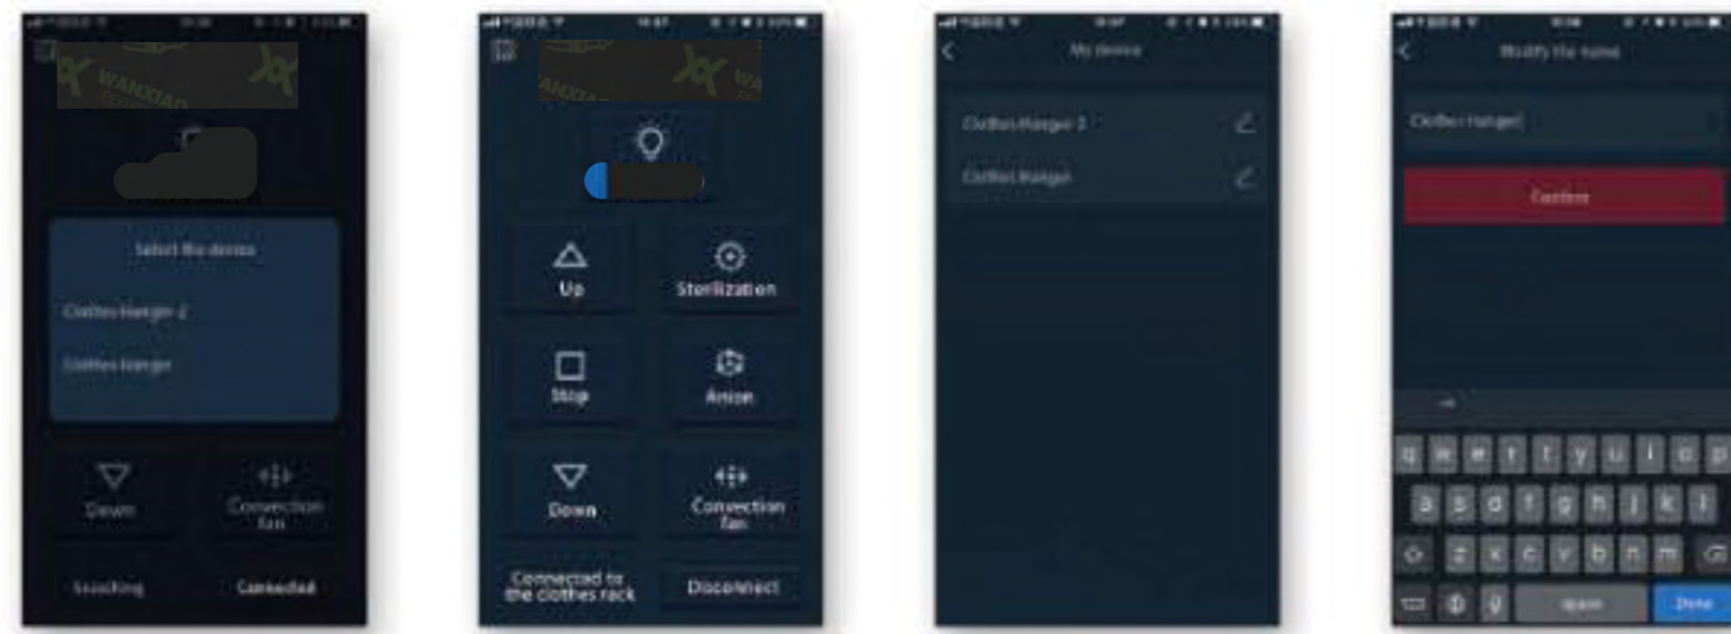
Select the device

Clothes hanger 2

Clothes hanger

Down

Convection fan

Searching

Connected

Up

Sterilization

Stop

Anion

Down

Convection fan

Connected to the clothes rack

Disconnect

My device

Clothes hanger 2

Clothes hanger

Modify the name

Clothes hanger

Confirm

q w e r t y u i o p

a s d f g h j k l

z x c v b n m

space

Done